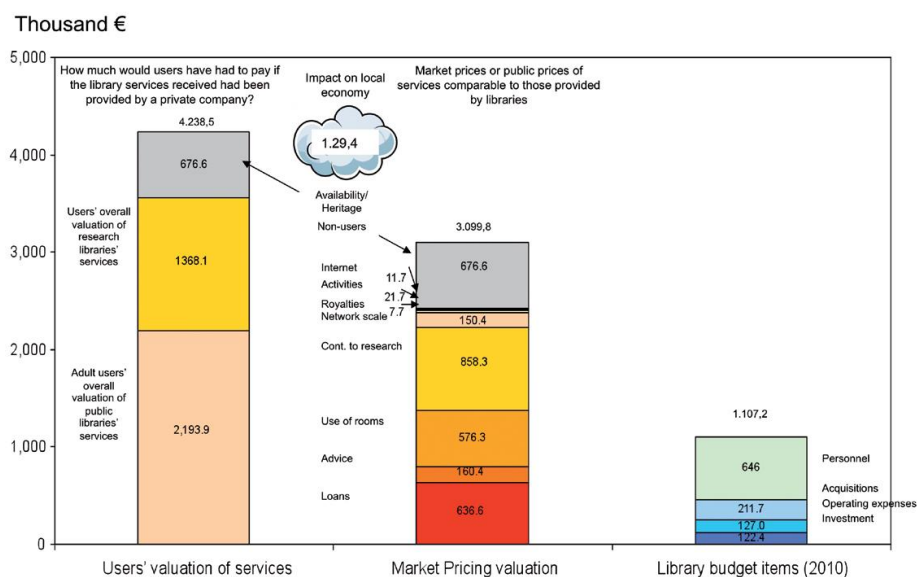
Thousand €

5,000
4,000
3,000
2,000
1,000
0

How much would users have had to pay if the library services received had been provided by a private company?

Impact on local economy

1.29,4

Market prices or public prices of services comparable to those provided by libraries

4.238,5

676.6

Users' overall valuation of research libraries' services

1368.1

Adult users' overall valuation of public libraries' services

2,193.9

Availability/ Heritage

Non-users

3.099,8

676.6

Internet Activities

11.7

21.7

Royalties

7.7

Network scale

150.4

Cont. to research

858.3

Use of rooms

576.3

Advice

160.4

Loans

636.6

1.107,2

646

Personnel

Acquisitions

211.7

Operating expenses

127.0

Investment

122.4

Users' valuation of services

Market Pricing valuation

Library budget items (2010)